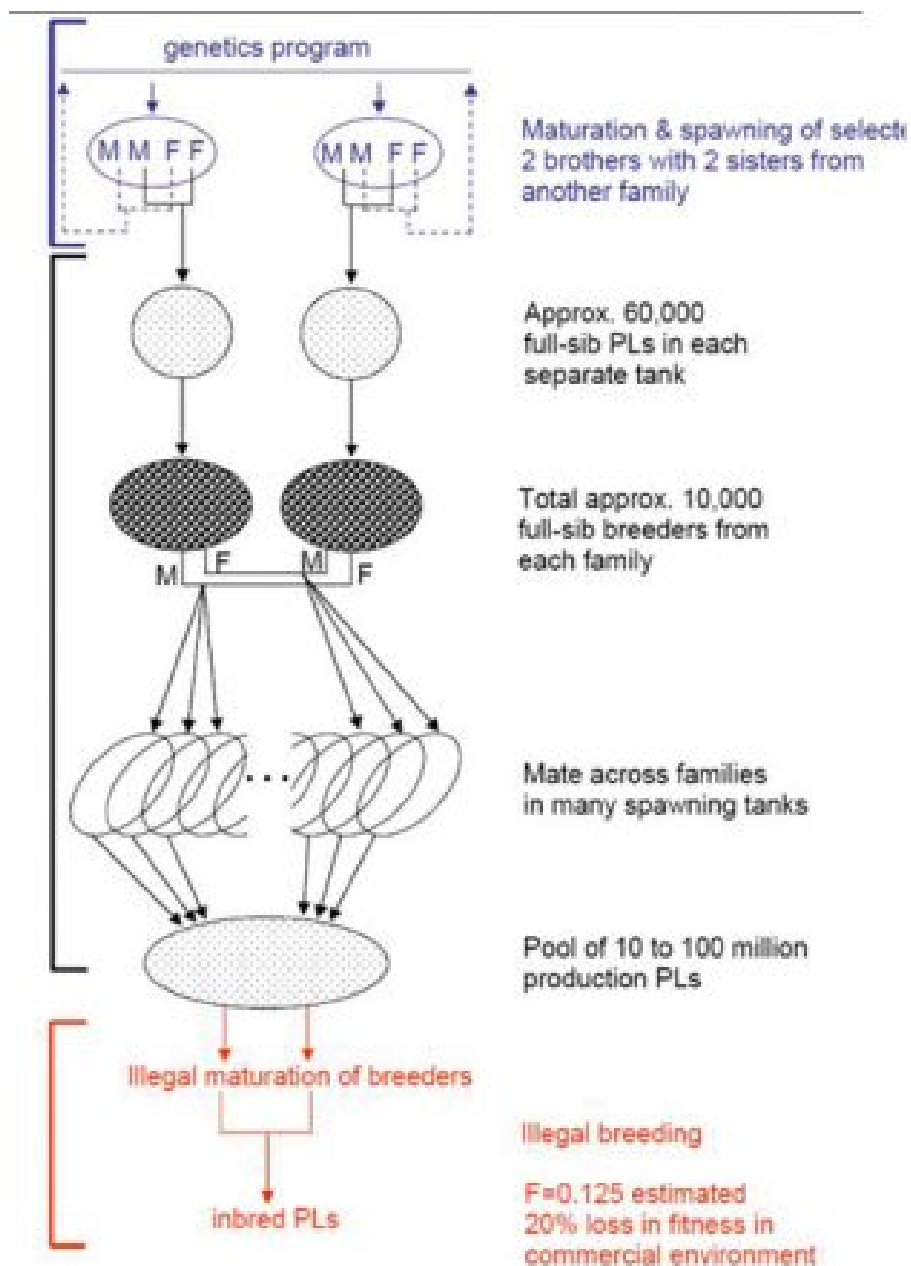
genetics program

M M F F

M M F F

Maturation & spawning of select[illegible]
2 brothers with 2 sisters from another family

Approx. 60,000 full-sib PLs in each separate tank

Total approx. 10,000 full-sib breeders from each family

M F M F

Mate across families in many spawning tanks

Pool of 10 to 100 million production PLs

Illegal maturation of breeders

inbred PLs

Illegal breeding

F=0.125 estimated
20% loss in fitness in commercial environment